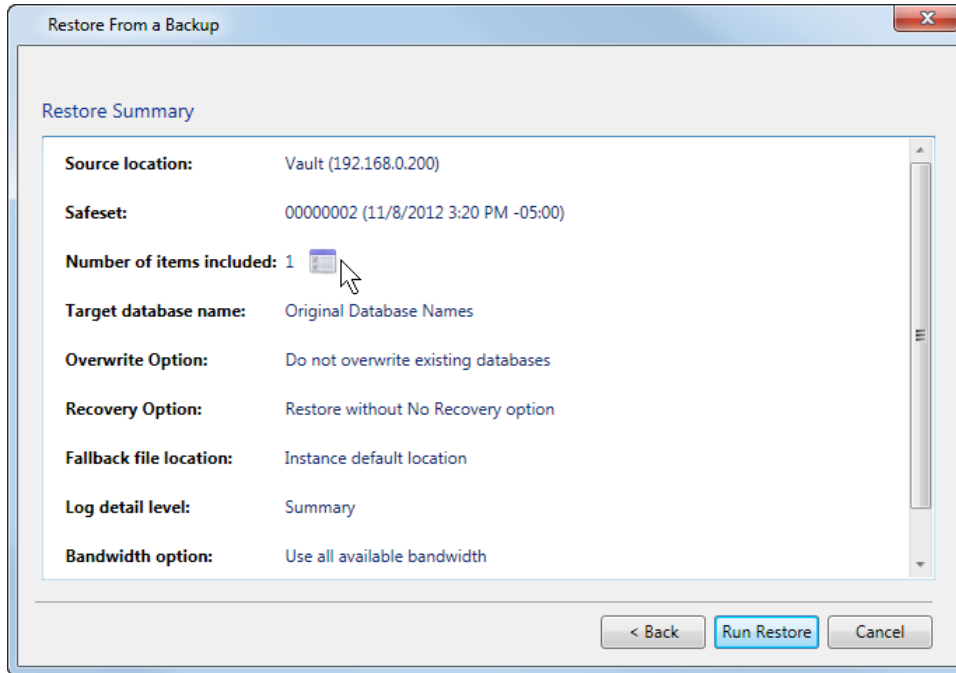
Restore From a Backup

Restore Summary

| | |
|---|---|
| Source location: | Vault (192.168.0.200) |
| Safeset: | 00000002 (11/8/2012 3:20 PM -05:00) |
| Number of items included: | 1 |
| Target database name: | Original Database Names |
| Overwrite Option: | Do not overwrite existing databases |
| Recovery Option: | Restore without No Recovery option |
| Fallback file location: | Instance default location |
| Log detail level: | Summary |
| Bandwidth option: | Use all available bandwidth |

< Back   Run Restore   Cancel